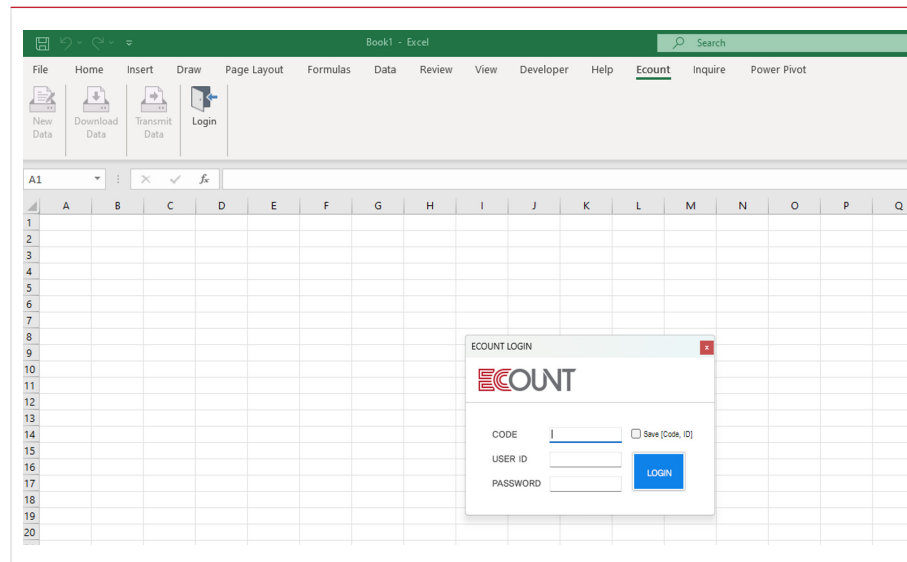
Book1 - Excel

Search

File Home Insert Draw Page Layout Formulas Data Review View Developer Help Ecount Inquire Power Pivot

New Data

Download Data

Transmit Data

Login

A1

$f_x$

| | A | B | C | D | E | F | G | H | I | J | K | L | M | N | O | P | Q |
|---|---|---|---|---|---|---|---|---|---|---|---|---|---|---|---|---|---|
| 1 | | | | | | | | | | | | | | | | | |
| 2 | | | | | | | | | | | | | | | | | |
| 3 | | | | | | | | | | | | | | | | | |
| 4 | | | | | | | | | | | | | | | | | |
| 5 | | | | | | | | | | | | | | | | | |
| 6 | | | | | | | | | | | | | | | | | |
| 7 | | | | | | | | | | | | | | | | | |
| 8 | | | | | | | | | | | | | | | | | |
| 9 | | | | | | | | | | | | | | | | | |
| 10 | | | | | | | | | | | | | | | | | |
| 11 | | | | | | | | | | | | | | | | | |
| 12 | | | | | | | | | | | | | | | | | |
| 13 | | | | | | | | | | | | | | | | | |
| 14 | | | | | | | | | | | | | | | | | |
| 15 | | | | | | | | | | | | | | | | | |
| 16 | | | | | | | | | | | | | | | | | |
| 17 | | | | | | | | | | | | | | | | | |
| 18 | | | | | | | | | | | | | | | | | |
| 19 | | | | | | | | | | | | | | | | | |
| 20 | | | | | | | | | | | | | | | | | |

ECOUNT LOGIN

x

ECOUNT

CODE

Save [Code, ID]

USER ID

PASSWORD

LOGIN